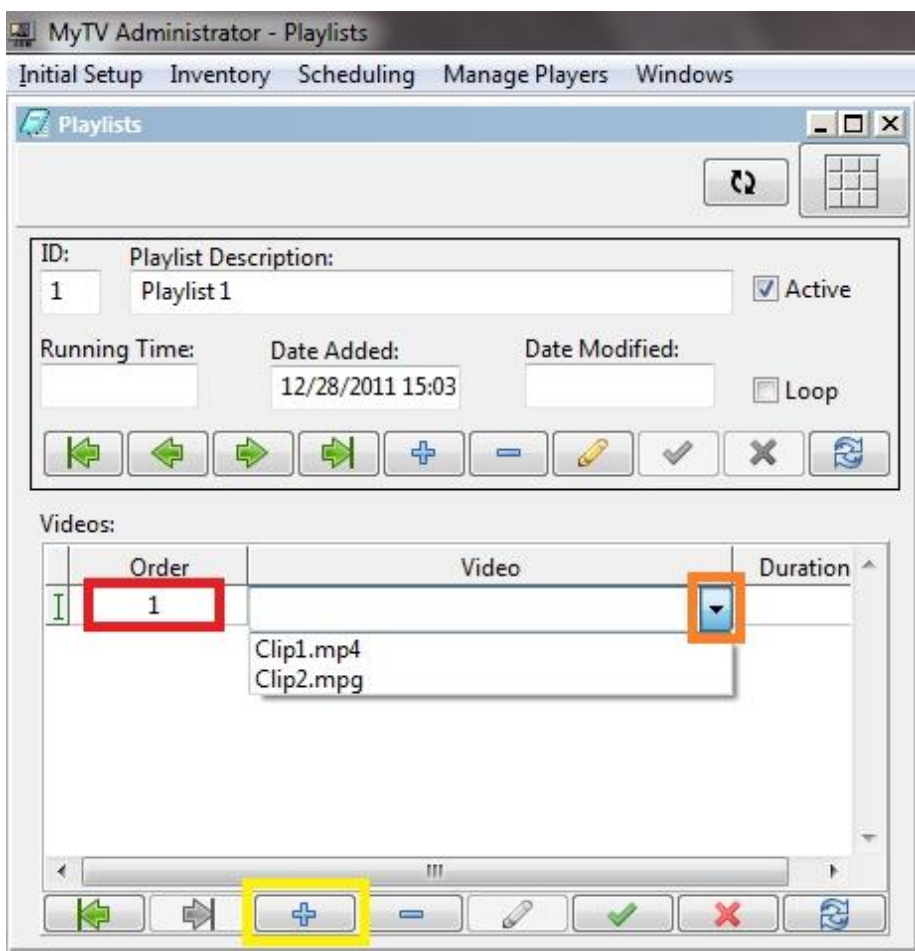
MyTV Administrator - Playlists

Initial Setup Inventory Scheduling Manage Players Windows

Playlists

ID: 1

Playlist Description: Playlist 1

Active

Running Time:

Date Added: 12/28/2011 15:03

Date Modified:

Loop

Videos:

| | Order | Video | Duration |
|---|---|---|---|
| I | 1 | | |

Clip1.mp4
Clip2.mpg